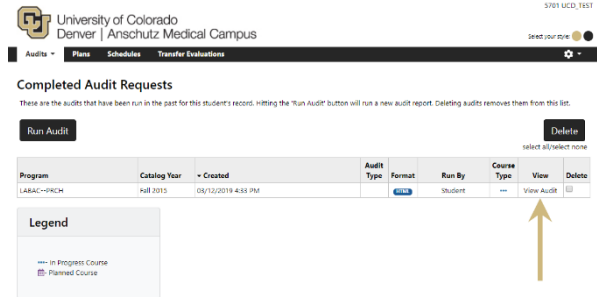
University of Colorado
Denver | Anschutz Medical Campus

5701 UCD_TEST

Select your style:

Audits ▾ Plans Schedules Transfer Evaluations

Completed Audit Requests

These are the audits that have been run in the past for this student's record. Hitting the 'Run Audit' button will run a new audit report. Deleting audits removes them from this list.

Run Audit

Delete

select all/select none

| Program | Catalog Year | ▾ Created | Audit Type | Format | Run By | Course Type | View | Delete |
|---|---|---|---|---|---|---|---|---|
| LABAC--PRCH | Fall 2015 | 03/12/2019 4:33 PM | | HTML | Student | ••• | View Audit | |

Legend

••• - In Progress Course
- Planned Course